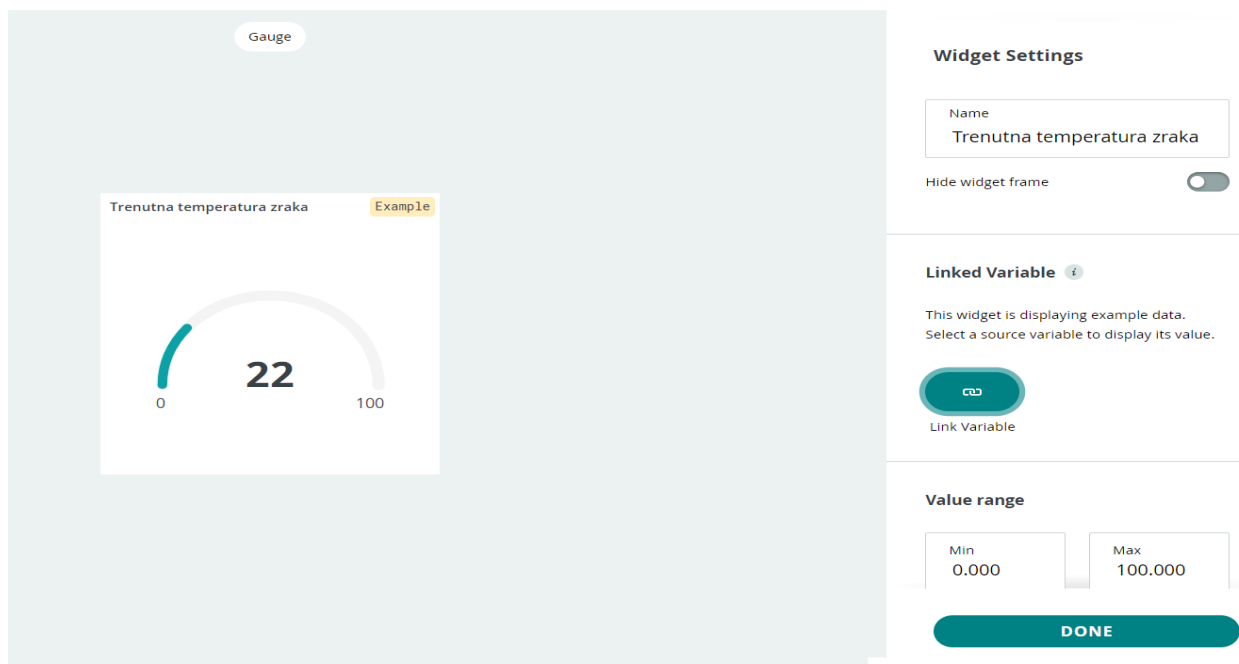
Gauge

Trenutna temperatura zraka Example

22

0 100

Widget Settings

Name
Trenutna temperatura zraka

Hide widget frame

Linked Variable

This widget is displaying example data. Select a source variable to display its value.

Link Variable

Value range

Min
0.000

Max
100.000

DONE